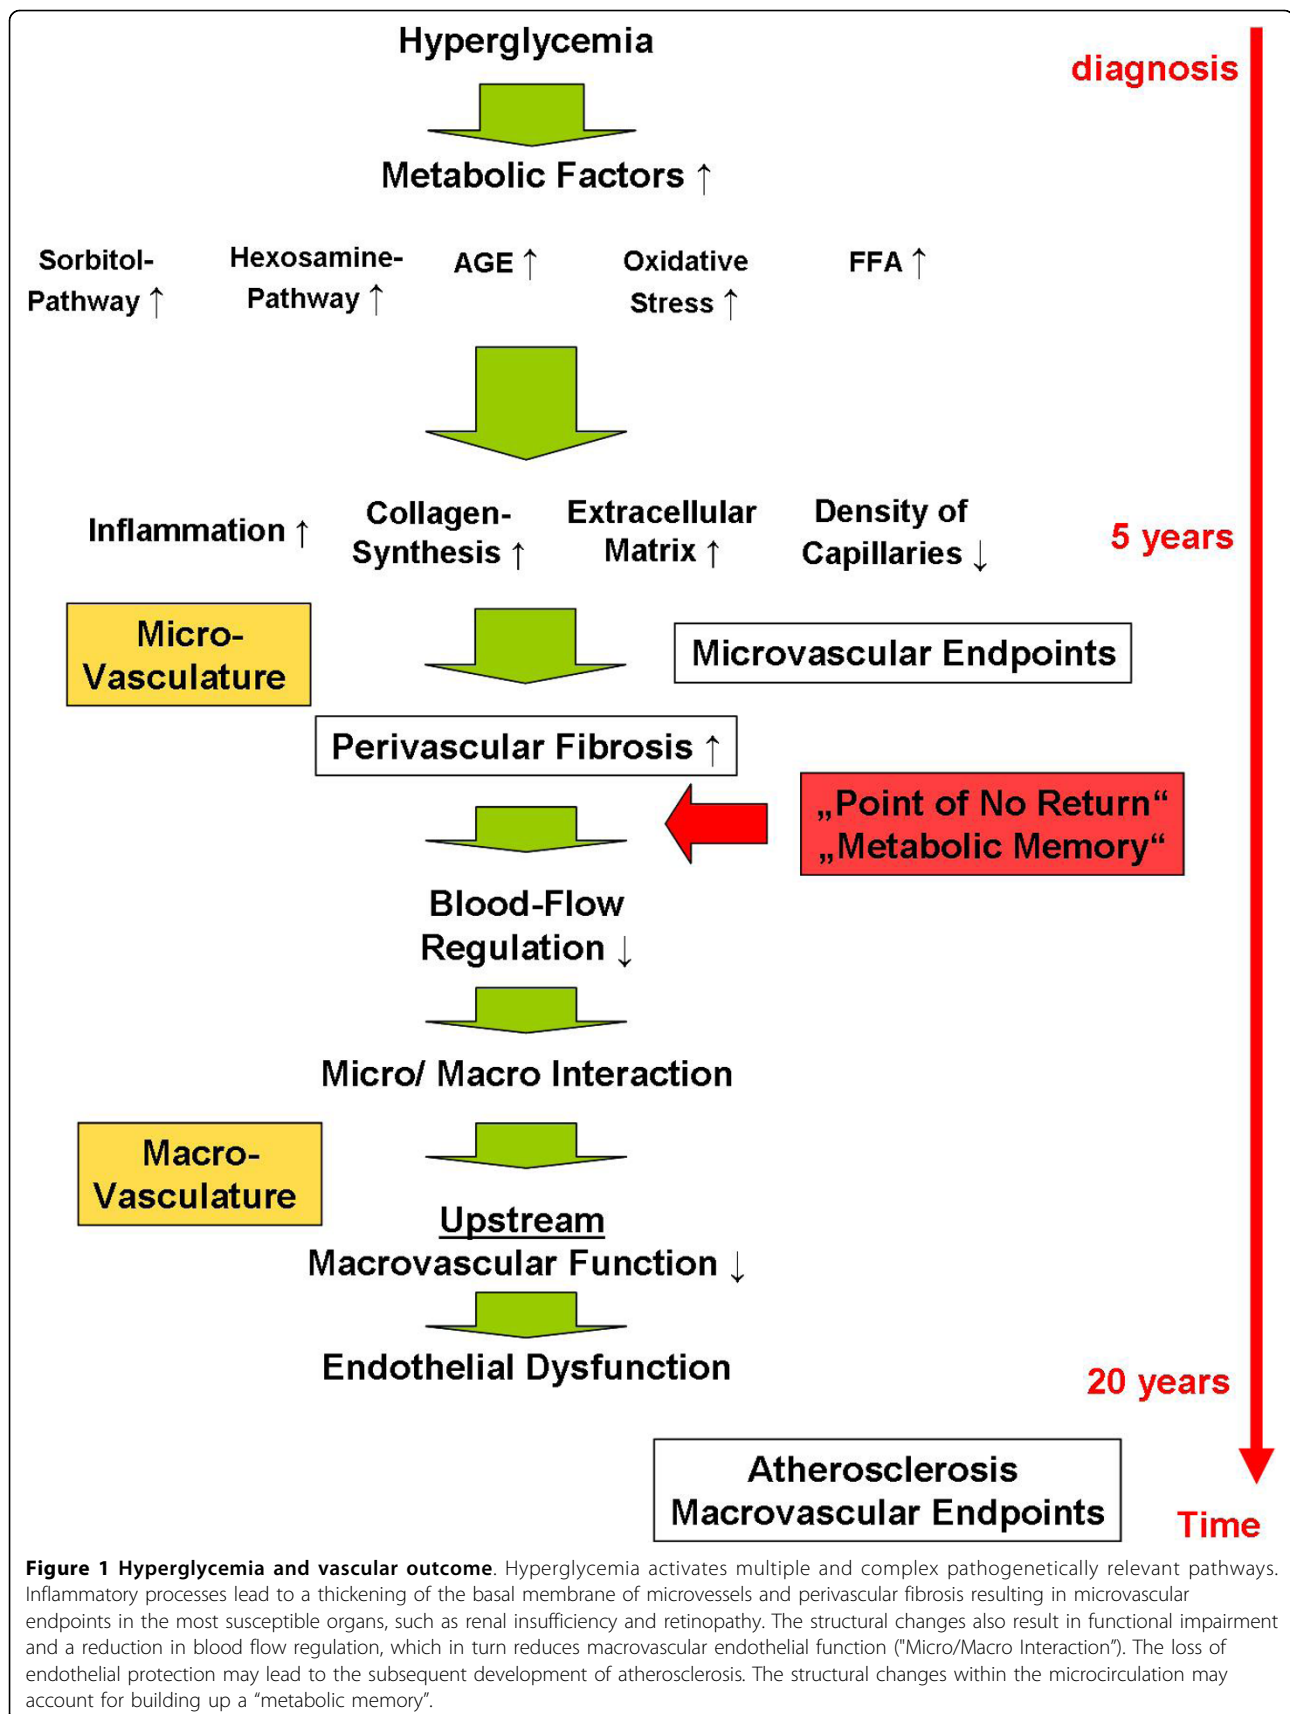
Hyperglycemia

diagnosis

Metabolic Factors ↑

Sorbitol-Pathway ↑

Hexosamine-Pathway ↑

AGE ↑

Oxidative Stress ↑

FFA ↑

Inflammation ↑

Collagen-Synthesis ↑

Extracellular Matrix ↑

Density of Capillaries ↓

5 years

Micro-Vasculature

Microvascular Endpoints

Perivascular Fibrosis ↑

„Point of No Return“
„Metabolic Memory“

Blood-Flow Regulation ↓

Micro/ Macro Interaction

Macro-Vasculature

Upstream
Macrovascular Function ↓

Endothelial Dysfunction

20 years

Atherosclerosis
Macrovascular Endpoints

Time

**Figure 1 Hyperglycemia and vascular outcome**. Hyperglycemia activates multiple and complex pathogenetically relevant pathways. Inflammatory processes lead to a thickening of the basal membrane of microvessels and perivascular fibrosis resulting in microvascular endpoints in the most susceptible organs, such as renal insufficiency and retinopathy. The structural changes also result in functional impairment and a reduction in blood flow regulation, which in turn reduces macrovascular endothelial function ("Micro/Macro Interaction"). The loss of endothelial protection may lead to the subsequent development of atherosclerosis. The structural changes within the microcirculation may account for building up a “metabolic memory”.